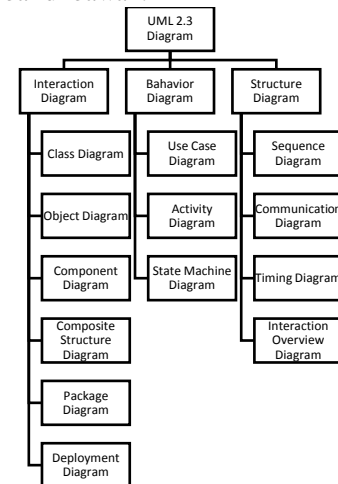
UML 2.3 Diagram

Interaction Diagram

Class Diagram

Object Diagram

Component Diagram

Composite Structure Diagram

Package Diagram

Deployment Diagram

Bahavior Diagram

Use Case Diagram

Activity Diagram

State Machine Diagram

Structure Diagram

Sequence Diagram

Communication Diagram

Timing Diagram

Interaction Overview Diagram